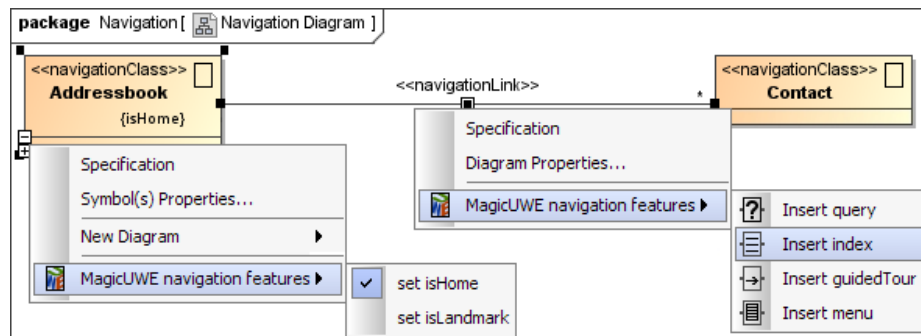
package Navigation [ Navigation Diagram ]

<<navigationClass>>
Addressbook
{isHome}

<<navigationLink>>

*

<<navigationClass>>
Contact

Specification
Diagram Properties...
MagicUWE navigation features ▶

Specification
Symbol(s) Properties...
New Diagram ▶
MagicUWE navigation features ▶

set isHome
set isLandmark

Insert query
Insert index
Insert guidedTour
Insert menu